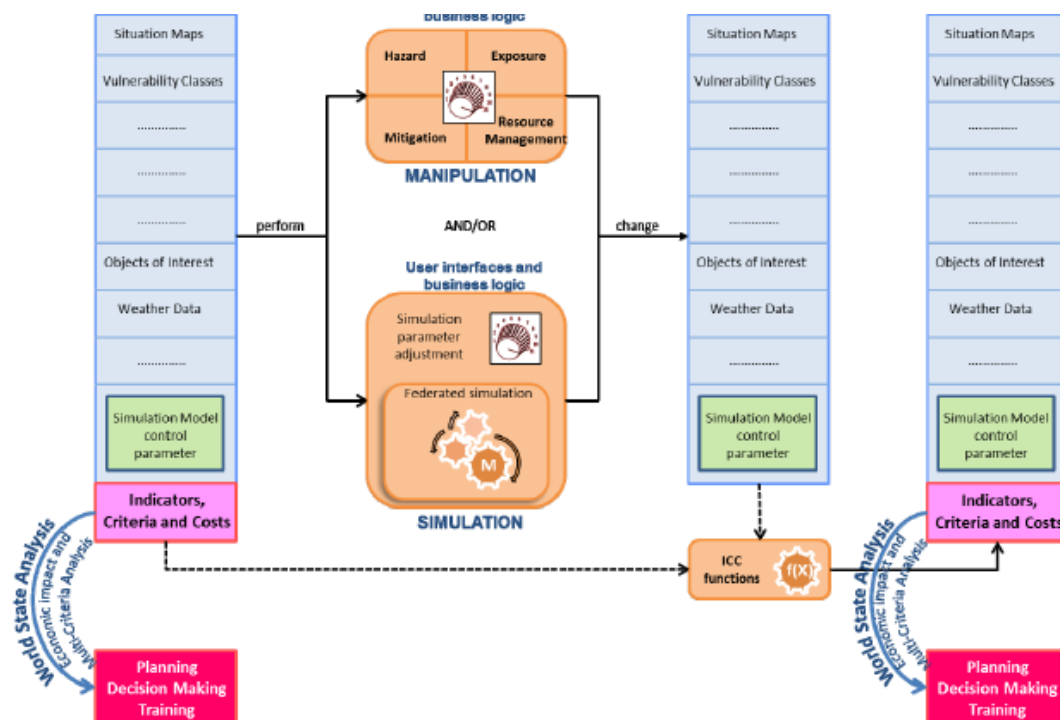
Situation Maps

Vulnerability Classes

..............

..............

..............

Objects of interest

Weather Data

..............

Simulation Model control parameter

Indicators, Criteria and Costs

World State Analysis

Economic Impact and Multi-Criteria Analysis

Planning Decision Making Training

perform

business logic

Hazard

Exposure

Mitigation

Resource Management

MANIPULATION

AND/OR

User interfaces and business logic

Simulation parameter adjustment

Federated simulation

M

SIMULATION

change

Situation Maps

Vulnerability Classes

..............

..............

..............

Objects of interest

Weather Data

..............

Simulation Model control parameter

ICC functions

f(X)

Situation Maps

Vulnerability Classes

..............

..............

..............

Objects of interest

Weather Data

..............

Simulation Model control parameter

Indicators, Criteria and Costs

World State Analysis

Economic Impact and Multi-Criteria Analysis

Planning Decision Making Training